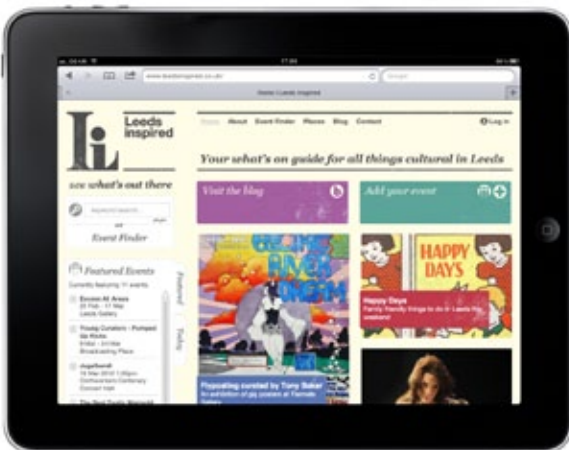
Home | Leeds Inspired

Leeds inspired

Home About Event Finder Places Blog Contact

Log in

Your what's on guide for all things cultural in Leeds

see what's out there

Event Finder

Featured Events

Featured

Today

Visit the blog

Add your event

HAPPY DAYS

Happy Days

Popposting curated by Tony Baker